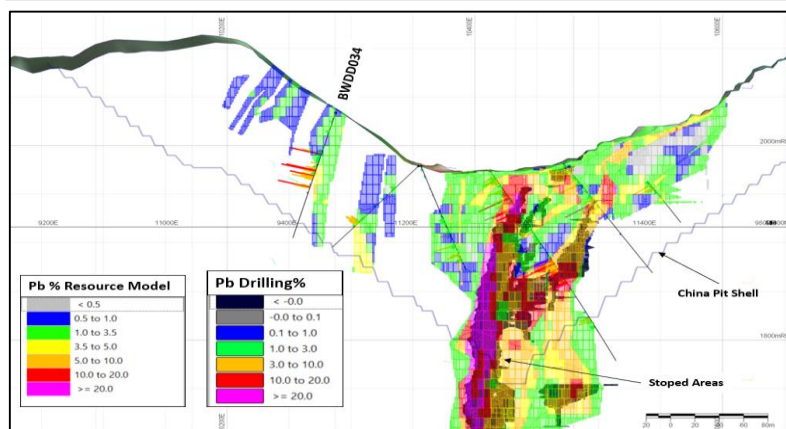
10200E
10400E
10600E
BWDD034
2000mRL
9200E
11000E
9400E
11200E
11400E
9800E
China Pit Shell
1800mRL
Stoped Areas
20 0 20 40 60 80

| Pb % Resource Model | |
|---|---|
| | < 0.5 |
| | 0.5 to 1.0 |
| | 1.0 to 3.5 |
| | 3.5 to 5.0 |
| | 5.0 to 10.0 |
| | 10.0 to 20.0 |
| | >= 20.0 |

| Pb Drilling% | |
|---|---|
| | < -0.0 |
| | -0.0 to 0.1 |
| | 0.1 to 1.0 |
| | 1.0 to 3.0 |
| | 3.0 to 10.0 |
| | 10.0 to 20.0 |
| | >= 20.0 |